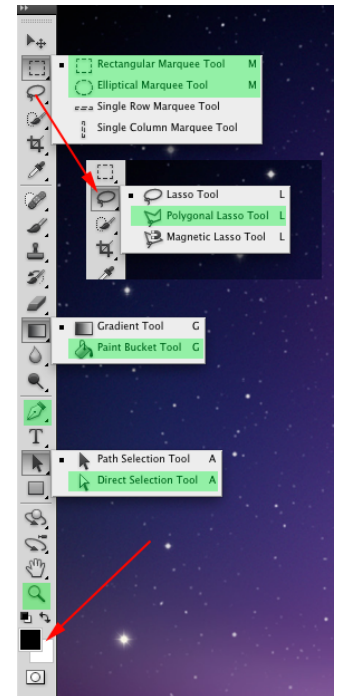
Rectangular Marquee Tool M
Elliptical Marquee Tool M
Single Row Marquee Tool
Single Column Marquee Tool

Lasso Tool L
Polygonal Lasso Tool L
Magnetic Lasso Tool L

T

Gradient Tool G
Paint Bucket Tool G

Path Selection Tool A
Direct Selection Tool A